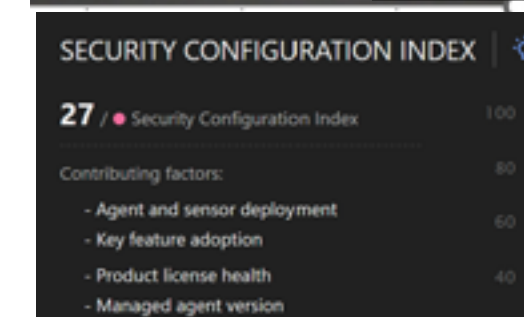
SECURITY CONFIGURATION INDEX

27 / ● Security Configuration Index

Contributing factors:

- Agent and sensor deployment
- Key feature adoption
- Product license health
- Managed agent version

100
80
60
40